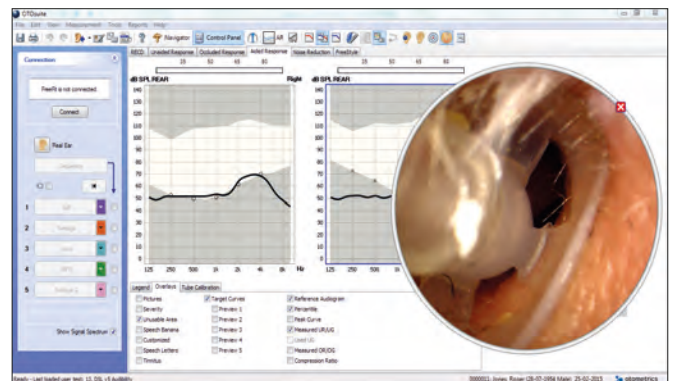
OTOsuite

File Edit View Measurement Tools Reports Help

Navigator Control Panel

REIG Unaided Response Occluded Response Aided Response Noise Reduction FreeStyle

Connection

FreeFit is not connected.

Connect

Real Ear

Show Signal Spectrum

dB SPL REAR Right

140 130 120 110 100 90 80 70 60 50 40 30 20 10 0 -10

125 250 500 1k 2k 4k 8k Hz

Legend Overlays Tube Calibration

Pictures
Severity
Unusable Area
Speech Banana
Customized
Speech Letters
Tinnitus

Target Curves
Preview 1
Preview 2
Preview 3
Preview 4
Preview 5

Reference Audiogram
Percentile
Peak Curve
Measured UR/UG
Used UG
Measured OR/OG
Compression Ratio

otometrics